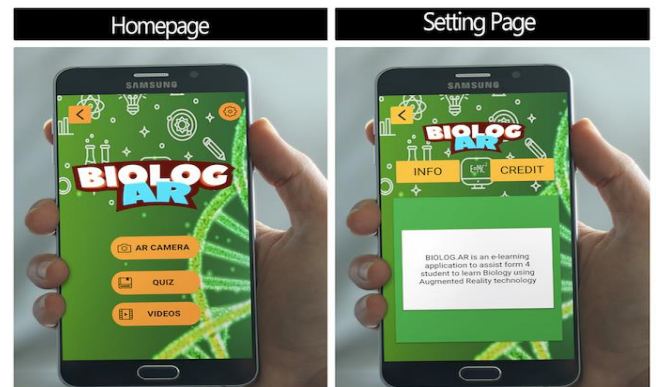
Homepage

SAMSUNG

BIOLOG AR

AR CAMERA

QUIZ

VIDEOS

Setting Page

SAMSUNG

BIOLOG AR

INFO

CREDIT

BIOLOG.AR is an e-learning application to assist form 4 student to learn Biology using Augmented Reality technology